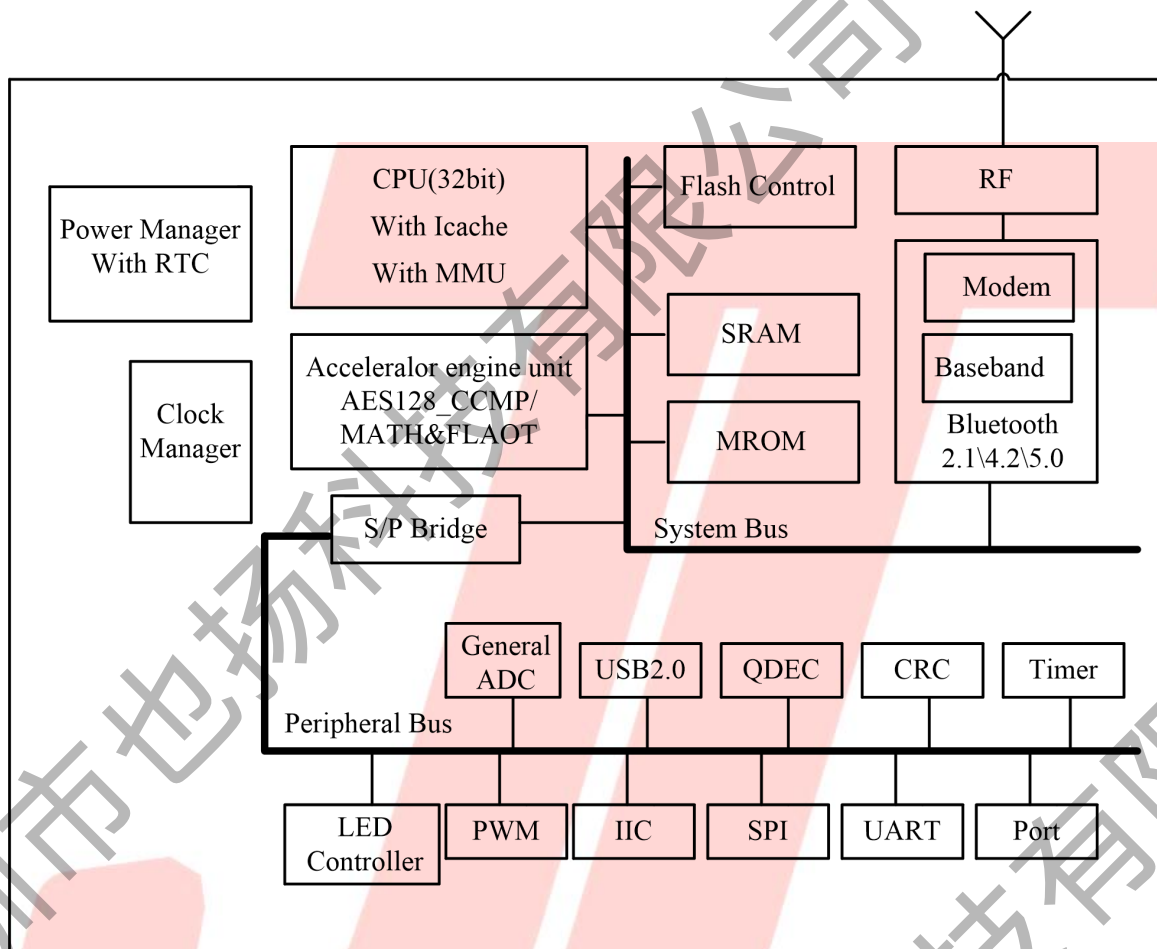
Power Manager With RTC

CPU(32bit)
With Icache
With MMU

Flash Control

RF

Modem

Baseband

Bluetooth
2.1\4.2\5.0

SRAM

Acceleralor engine unit
AES128_CCMP/
MATH&FLAOT

Clock Manager

MROM

S/P Bridge

System Bus

General ADC

USB2.0

QDEC

CRC

Timer

Peripheral Bus

LED Controller

PWM

IIC

SPI

UART

Port

市也扬科技有限公司

技有限